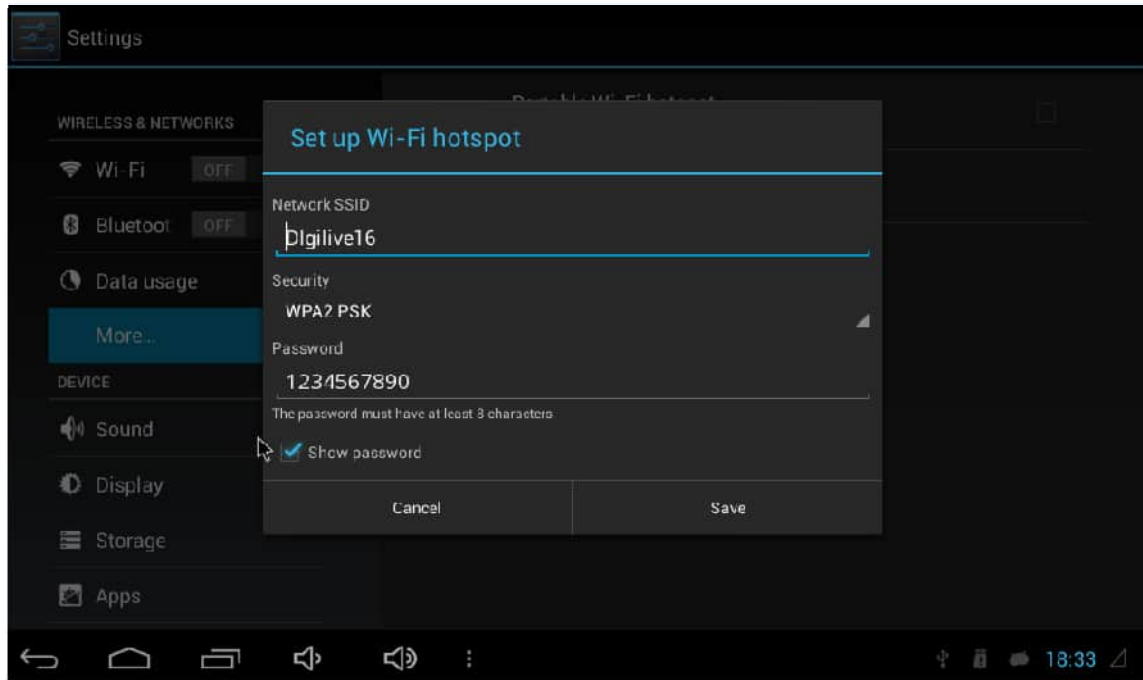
Settings

WIRELESS & NETWORKS

Wi-Fi OFF

Bluetoot OFF

Data usage

More...

DEVICE

Sound

Display

Storage

Apps

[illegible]

Set up Wi-Fi hotspot

Network SSID

Digilive16

Security

WPA2 PSK

Password

1234567890

The password must have at least 8 characters

Show password

Cancel

Save

18:33